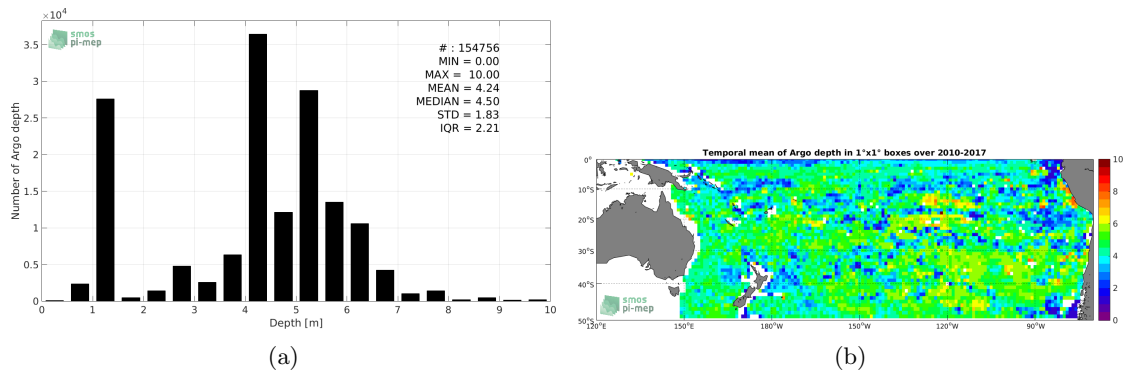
$\times10^4$
smos
pi-mep
# : 154756
MIN = 0.00
MAX = 10.00
MEAN = 4.24
MEDIAN = 4.50
STD = 1.83
IQR = 2.21
Number of Argo depth
3.5
3
2.5
2
1.5
1
0.5
0
0 1 2 3 4 5 6 7 8 9 10
Depth [m]
(a)

Temporal mean of Argo depth in 1°x1° boxes over 2010-2017
0°
10°S
20°S
30°S
40°S
50°S
120°E 150°E 180°W 150°W 120°W 90°W
10
8
6
4
2
0
smos
pi-mep
(b)